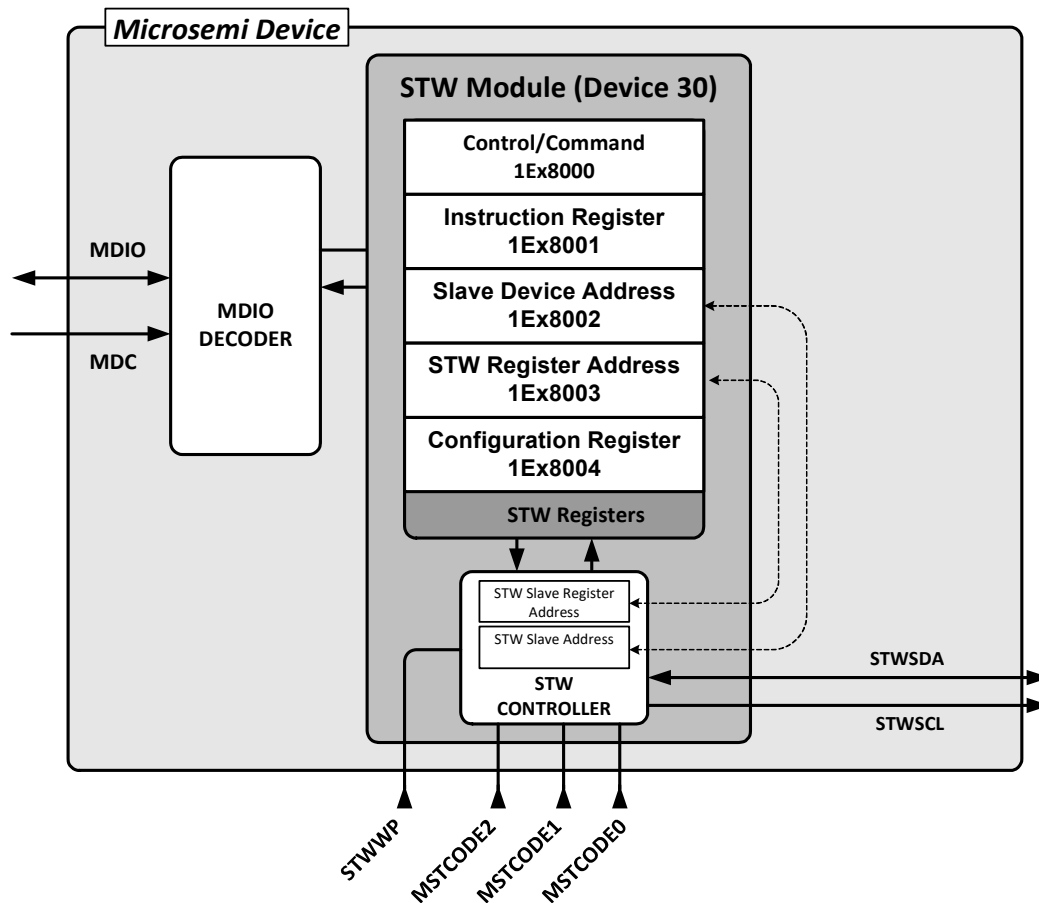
Microsemi Device

STW Module (Device 30)

Control/Command
1Ex8000

Instruction Register
1Ex8001

Slave Device Address
1Ex8002

STW Register Address
1Ex8003

Configuration Register
1Ex8004

STW Registers

MDIO

MDC

MDIO
DECODER

STW Slave Register Address

STW Slave Address

STW
CONTROLLER

STWSDA

STWSCL

STWWP

MSTCODE2

MSTCODE1

MSTCODE0